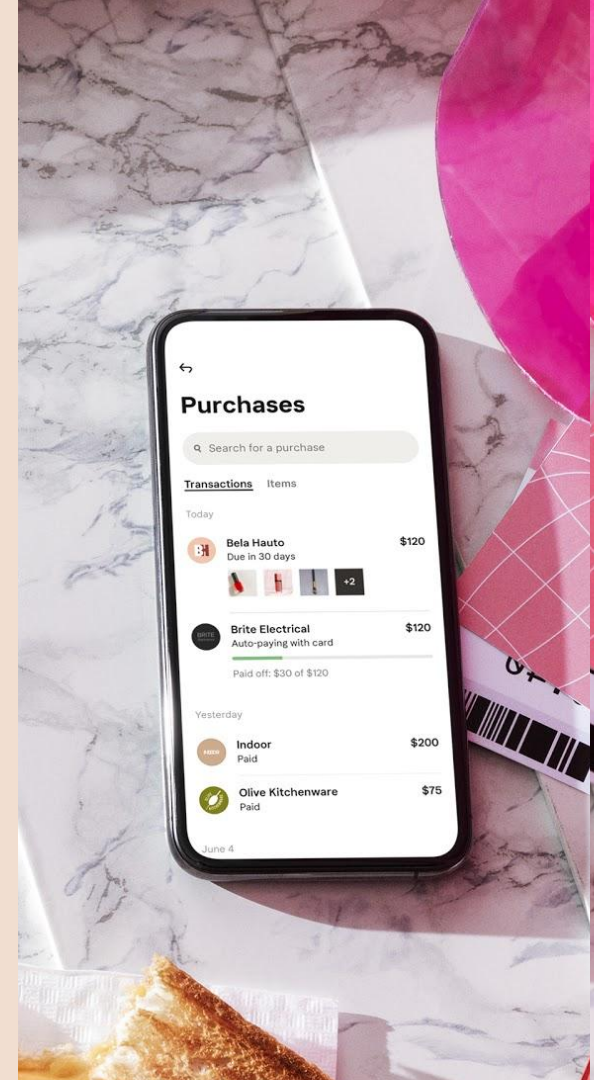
Purchases

Search for a purchase

Transactions Items

Today

BH Bela Hauto $120
Due in 30 days

+2

BRITE Brite Electrical $120
Auto-paying with card
Paid off: $30 of $120

Yesterday

Indoor $200
Paid

Olive Kitchenware $75
Paid

June 4